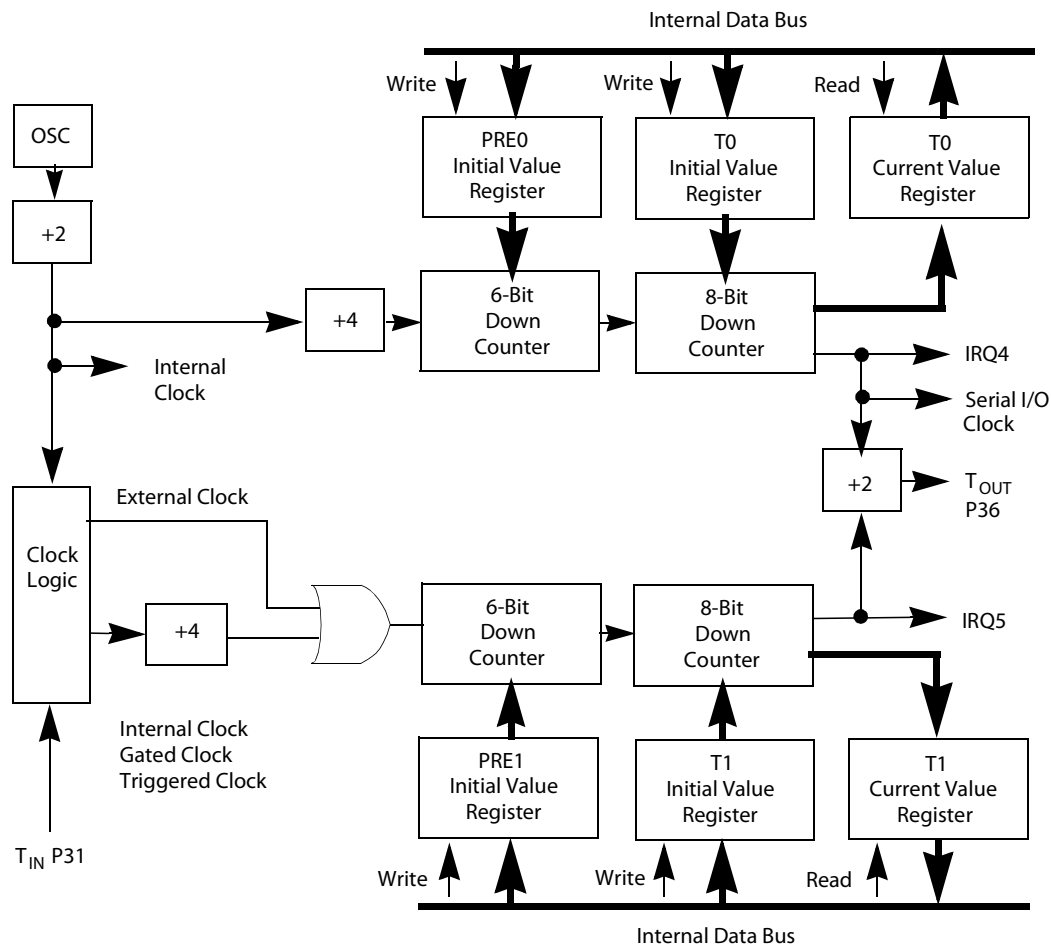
Internal Data Bus

Write

Write

Read

OSC

PRE0 Initial Value Register

T0 Initial Value Register

T0 Current Value Register

+2

+4

6-Bit Down Counter

8-Bit Down Counter

Internal Clock

IRQ4

Serial I/O Clock

+2

$T_{OUT}$ P36

External Clock

Clock Logic

+4

6-Bit Down Counter

8-Bit Down Counter

IRQ5

Internal Clock Gated Clock Triggered Clock

PRE1 Initial Value Register

T1 Initial Value Register

T1 Current Value Register

$T_{IN}$ P31

Write

Write

Read

Internal Data Bus